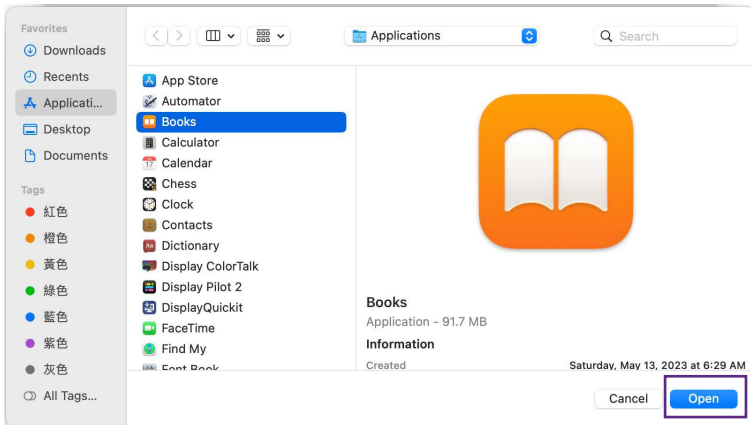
Favorites
Downloads
Recents
Applicati...
Desktop
Documents

Tags
紅色
橙色
黃色
綠色
藍色
紫色
灰色
All Tags...

Applications
Search

App Store
Automator
Books
Calculator
Calendar
Chess
Clock
Contacts
Dictionary
Display ColorTalk
Display Pilot 2
DisplayQuickit
FaceTime
Find My
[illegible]

Books
Application - 91.7 MB
Information
Created
Saturday, May 13, 2023 at 6:29 AM

Cancel
Open